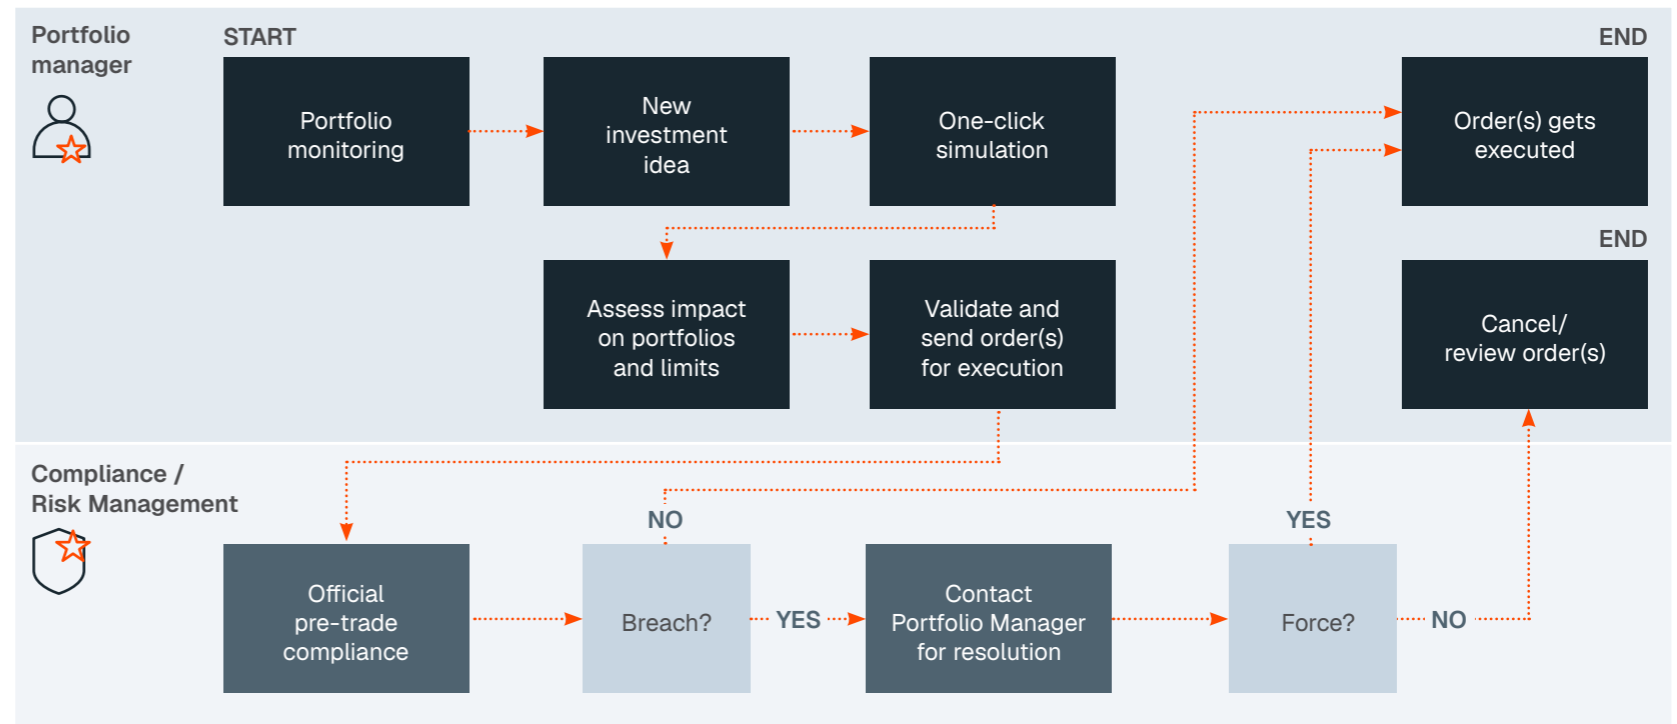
Portfolio manager

START

Portfolio monitoring

New investment idea

One-click simulation

END

Order(s) gets executed

Assess impact on portfolios and limits

Validate and send order(s) for execution

END

Cancel/ review order(s)

Compliance / Risk Management

NO

YES

Official pre-trade compliance

Breach?

YES

Contact Portfolio Manager for resolution

Force?

NO